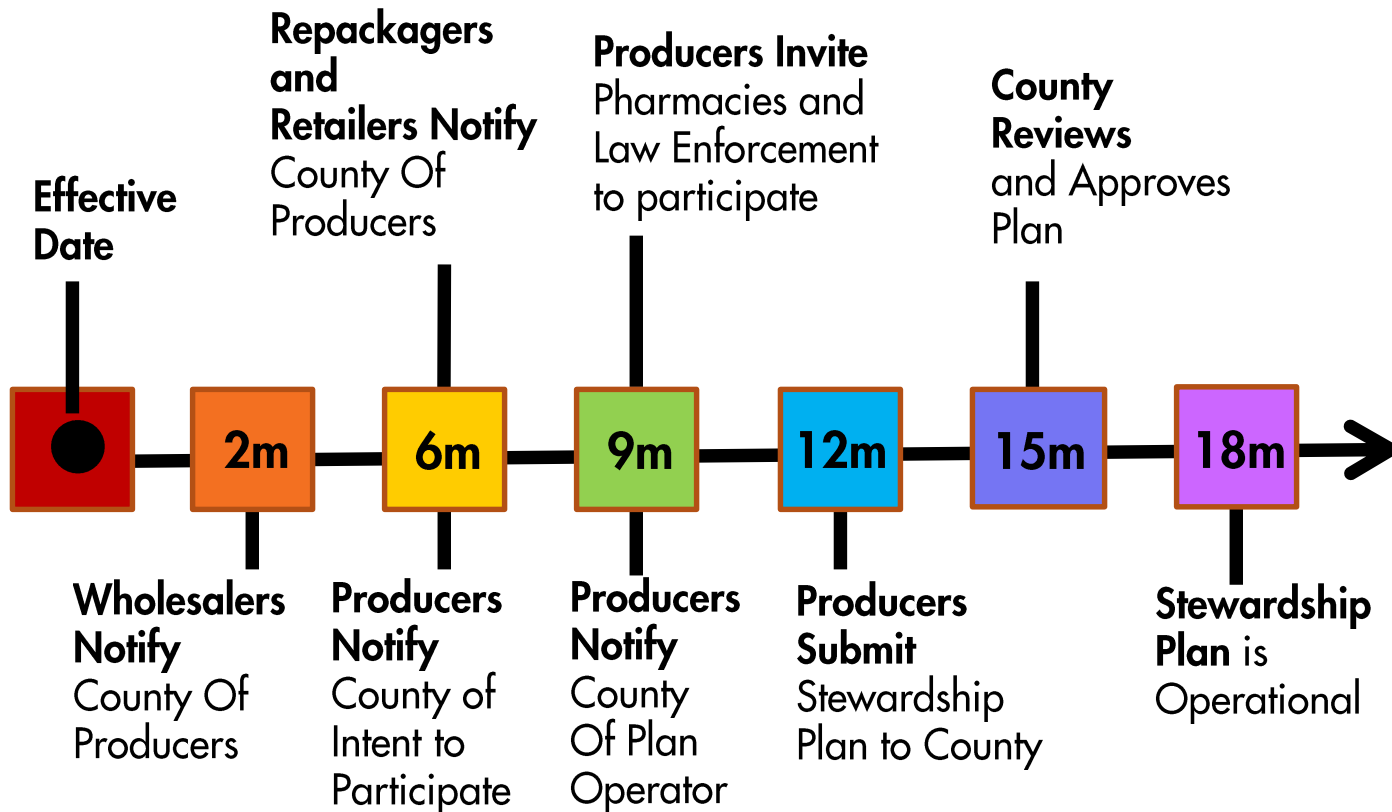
Effective Date

Repackagers and Retailers Notify County Of Producers

Producers Invite Pharmacies and Law Enforcement to participate

County Reviews and Approves Plan

2m

6m

9m

12m

15m

18m

Wholesalers Notify County Of Producers

Producers Notify County of Intent to Participate

Producers Notify County Of Plan Operator

Producers Submit Stewardship Plan to County

Stewardship Plan is Operational